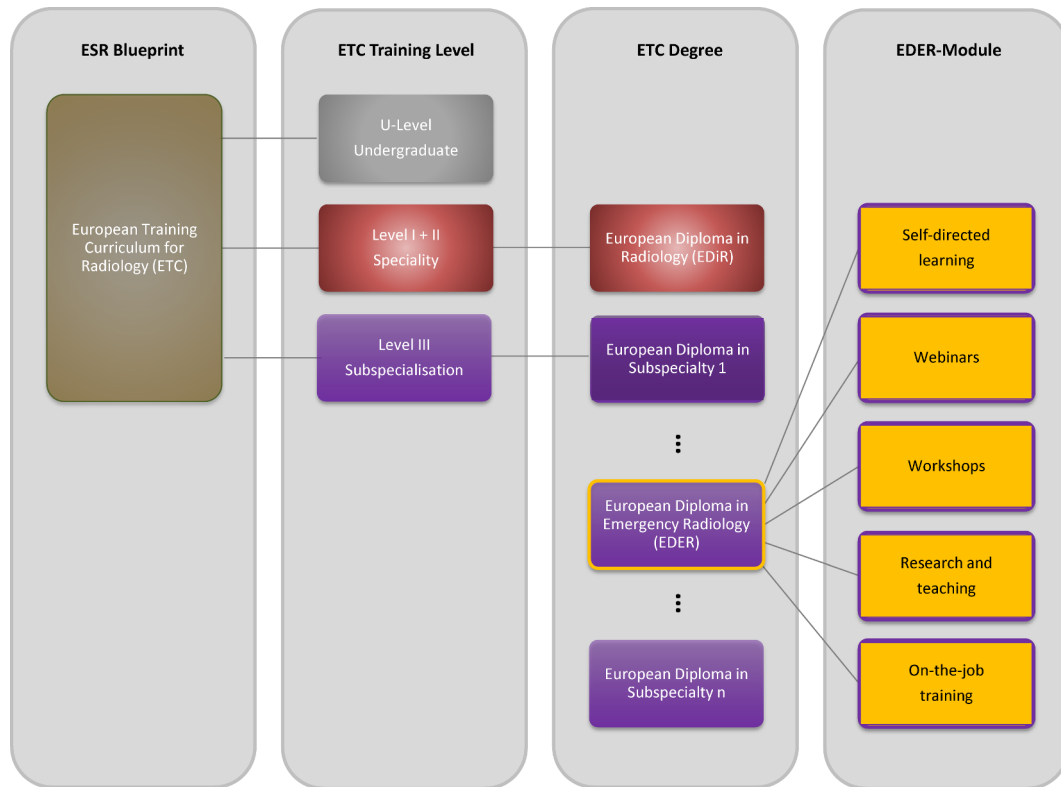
ESR Blueprint

European Training Curriculum for Radiology (ETC)

ETC Training Level

U-Level
Undergraduate

Level I + II
Speciality

Level III
Subspecialisation

ETC Degree

European Diploma in Radiology (EDiR)

European Diploma in Subspecialty 1

⋮

European Diploma in Emergency Radiology (EDER)

⋮

European Diploma in Subspecialty n

EDER-Module

Self-directed learning

Webinars

Workshops

Research and teaching

On-the-job training